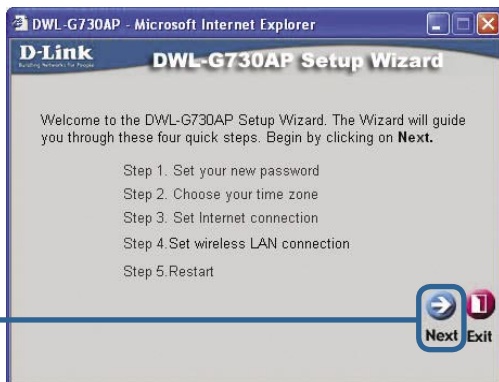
DWL-G730AP - Microsoft Internet Explorer

D-Link
Building Networks for People

DWL-G730AP Setup Wizard

Welcome to the DWL-G730AP Setup Wizard. The Wizard will guide you through these four quick steps. Begin by clicking on **Next.**

Step 1. Set your new password
Step 2. Choose your time zone
Step 3. Set Internet connection
Step 4.Set wireless LAN connection
Step 5.Restart

Next Exit